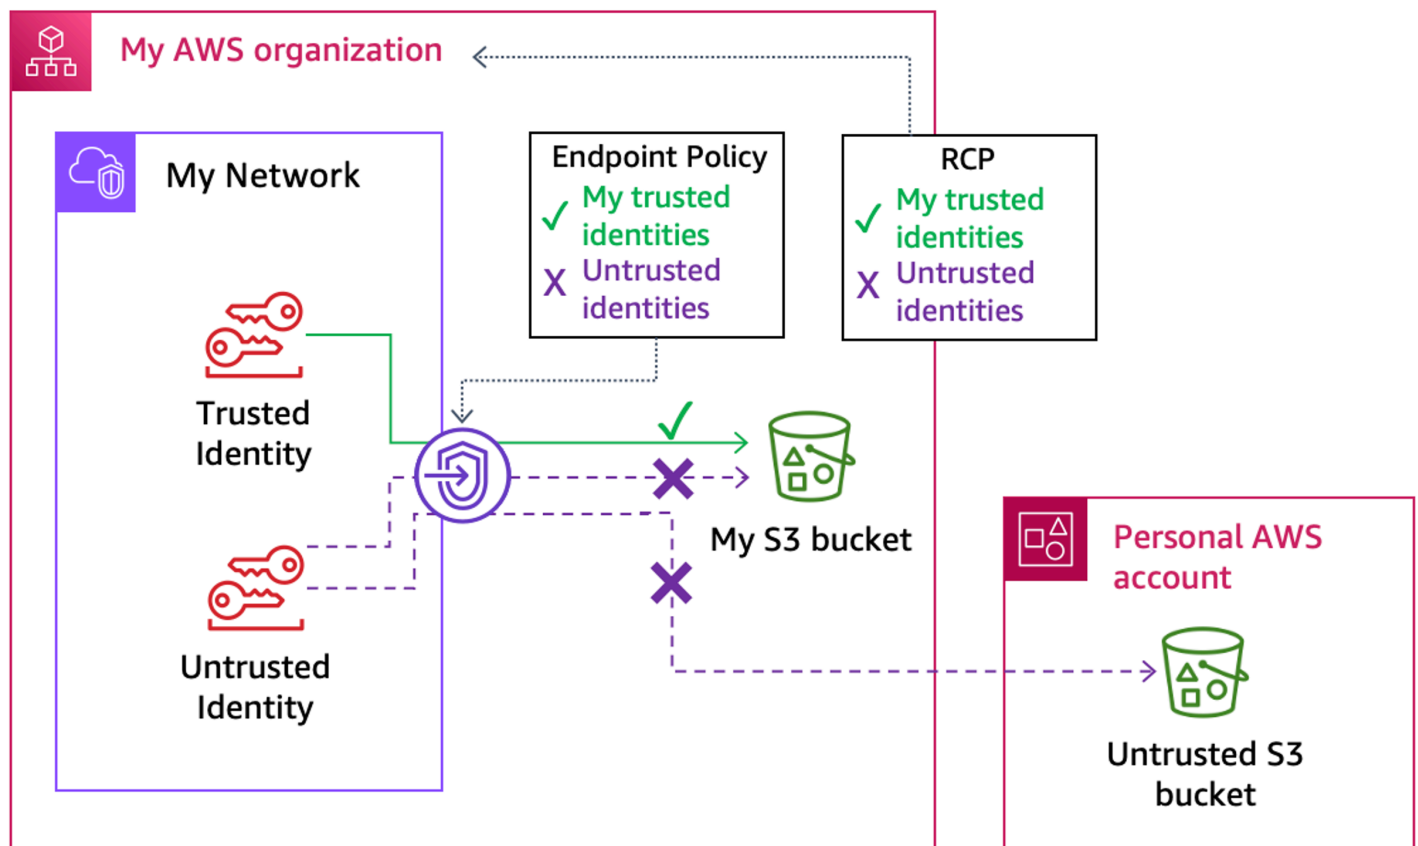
My AWS organization

My Network

Endpoint Policy
✓ My trusted identities
X Untrusted identities

RCP
✓ My trusted identities
X Untrusted identities

Trusted Identity

Untrusted Identity

My S3 bucket

Personal AWS account

Untrusted S3 bucket